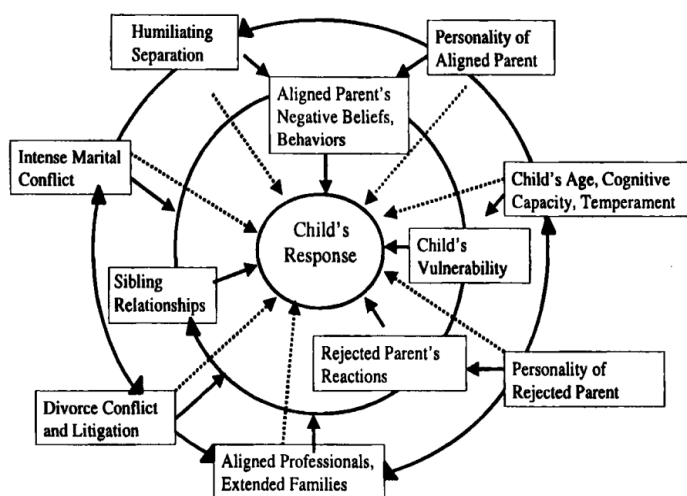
Humiliating Separation

Personality of Aligned Parent

Aligned Parent's Negative Beliefs, Behaviors

Intense Marital Conflict

Child's Age, Cognitive Capacity, Temperament

Child's Response

Child's Vulnerability

Sibling Relationships

Rejected Parent's Reactions

Personality of Rejected Parent

Divorce Conflict and Litigation

Aligned Professionals, Extended Families